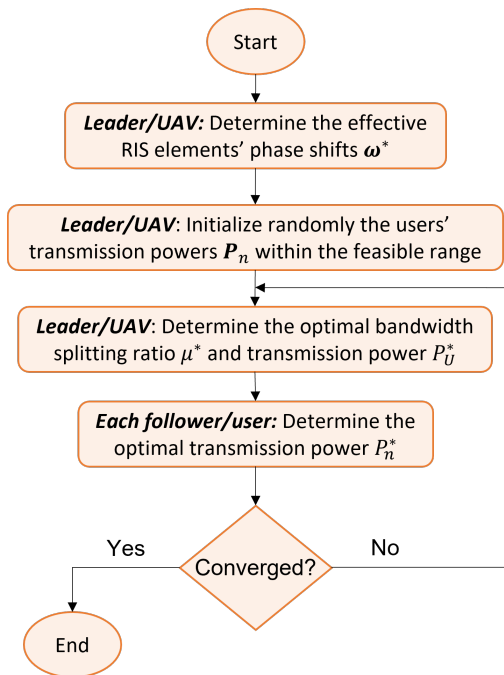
Start

**Leader/UAV:** Determine the effective RIS elements' phase shifts $\boldsymbol{\omega}^*$

**Leader/UAV**: Initialize randomly the users' transmission powers $\boldsymbol{P}_n$ within the feasible range

**Leader/UAV**: Determine the optimal bandwidth splitting ratio $\mu^*$ and transmission power $P_U^*$

**Each follower/user:** Determine the optimal transmission power $P_n^*$

Converged?

Yes

No

End